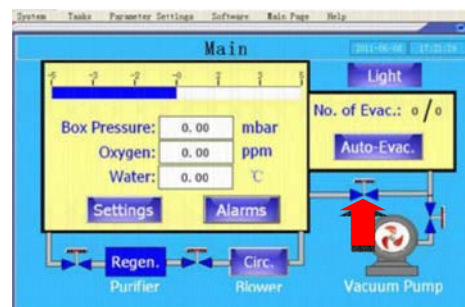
System Tasks Parameter Settings Software Main Page Help

Main

2011-06-08 17:21:24

-5 -3 -2 -0 2 3 5

Light

No. of Evac.: 0 / 0

Auto-Evac.

Box Pressure: 0.00 mbar

Oxygen: 0.00 ppm

Water: 0.00 ℃

Settings

Alarms

Regen.

Purifier

Circ.

Blower

Vacuum Pump